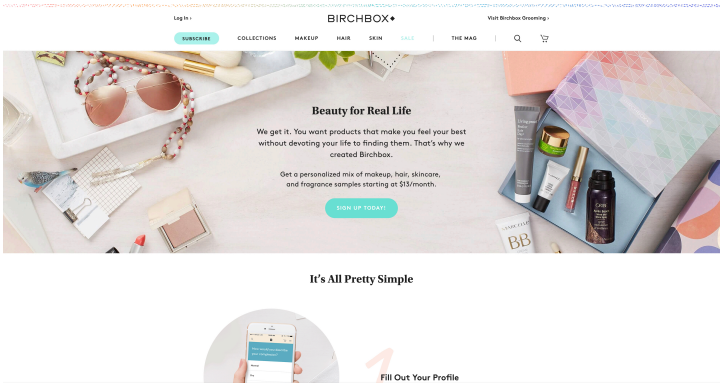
Log In ›

BIRCHBOX

Visit Birchbox Grooming ›

SUBSCRIBE COLLECTIONS MAKEUP HAIR SKIN SALE THE MAG

Beauty for Real Life

We get it. You want products that make you feel your best without devoting your life to finding them. That's why we created Birchbox.

Get a personalized mix of makeup, hair, skincare, and fragrance samples starting at $13/month.

SIGN UP TODAY!

BB

It's All Pretty Simple

1

Fill Out Your Profile